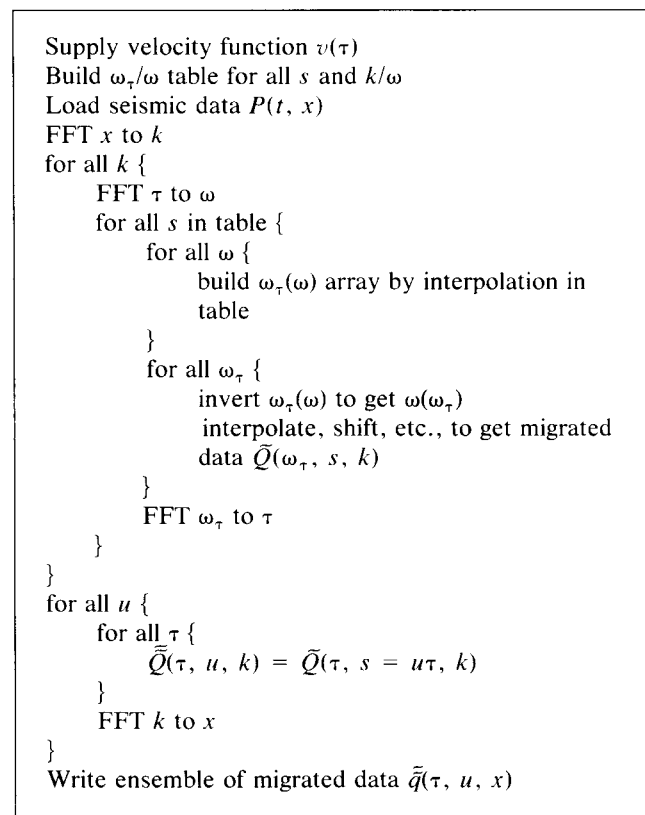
Supply velocity function $v(\tau)$
Build $\omega_\tau/\omega$ table for all $s$ and $k/\omega$
Load seismic data $P(t, x)$
FFT $x$ to $k$
for all $k$ {
FFT $\tau$ to $\omega$
for all $s$ in table {
for all $\omega$ {
build $\omega_\tau(\omega)$ array by interpolation in table
}
for all $\omega_\tau$ {
invert $\omega_\tau(\omega)$ to get $\omega(\omega_\tau)$
interpolate, shift, etc., to get migrated data $\tilde{Q}(\omega_\tau, s, k)$
}
FFT $\omega_\tau$ to $\tau$
}
}
for all $u$ {
for all $\tau$ {
$\tilde{\tilde{Q}}(\tau, u, k) = \tilde{Q}(\tau, s = u\tau, k)$
}
FFT $k$ to $x$
}
Write ensemble of migrated data $\tilde{\tilde{q}}(\tau, u, x)$